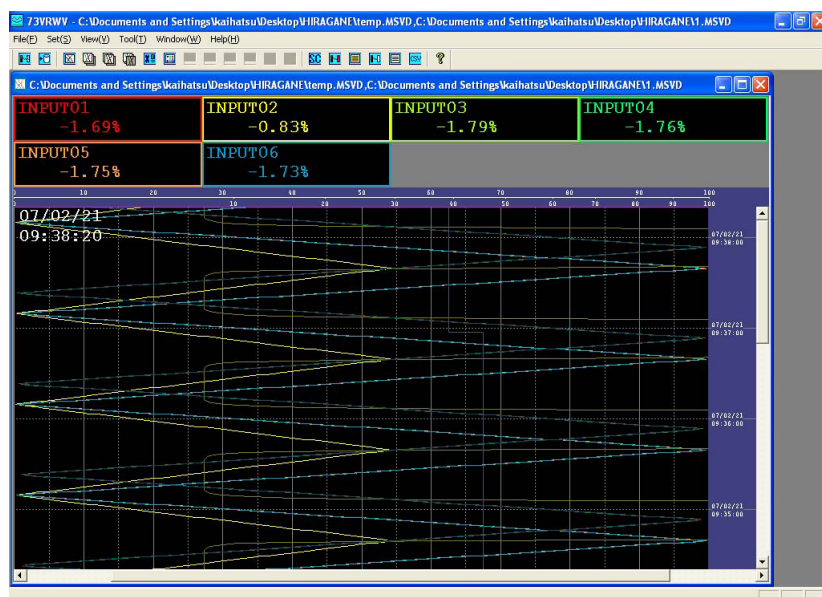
73VRWV - C:\Documents and Settings\kaihatsu\Desktop\HIRAGANE\temp.MSVD,C:\Documents and Settings\kaihatsu\Desktop\HIRAGANE\1.MSVD

File(F) Set(S) View(V) Tool(T) Window(W) Help(H)

SC

?

C:\Documents and Settings\kaihatsu\Desktop\HIRAGANE\temp.MSVD,C:\Documents and Settings\kaihatsu\Desktop\HIRAGANE\1.MSVD

INPUT01
-1.69%

INPUT02
-0.83%

INPUT03
-1.79%

INPUT04
-1.76%

INPUT05
-1.75%

INPUT06
-1.73%

0 10 20 30 40 50 60 70 80 90 100

0 10 20 30 40 50 60 70 80 90 100

07/02/21
09:38:20

07/02/21
09:38:00

07/02/21
09:37:00

07/02/21
09:36:00

07/02/21
09:35:00